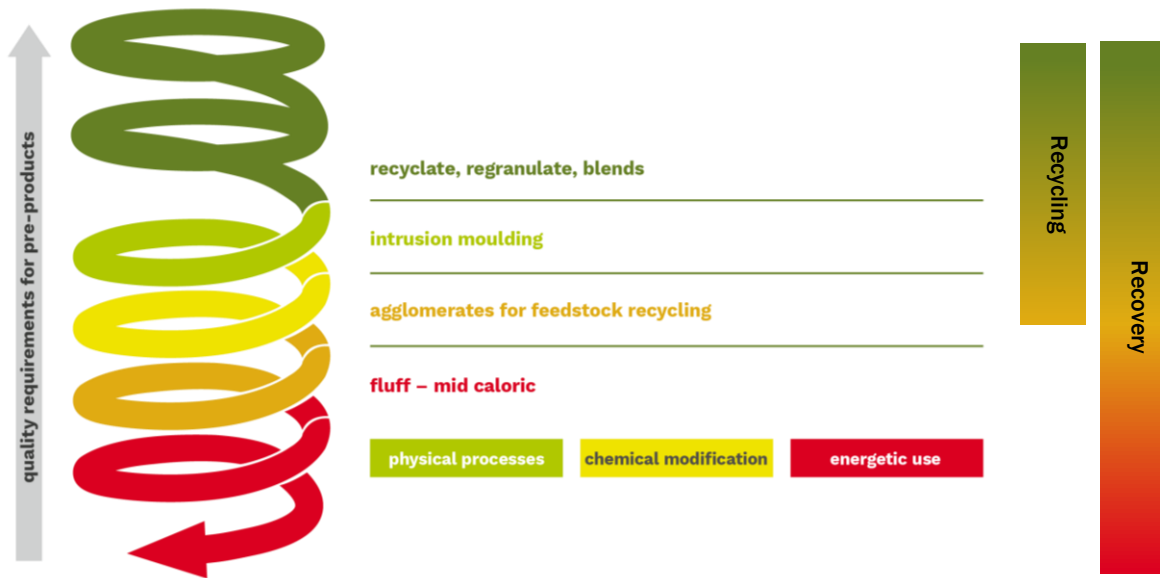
quality requirements for pre-products

recyclate, regranulate, blends

intrusion moulding

agglomerates for feedstock recycling

fluff – mid caloric

physical processes

chemical modification

energetic use

Recycling

Recovery